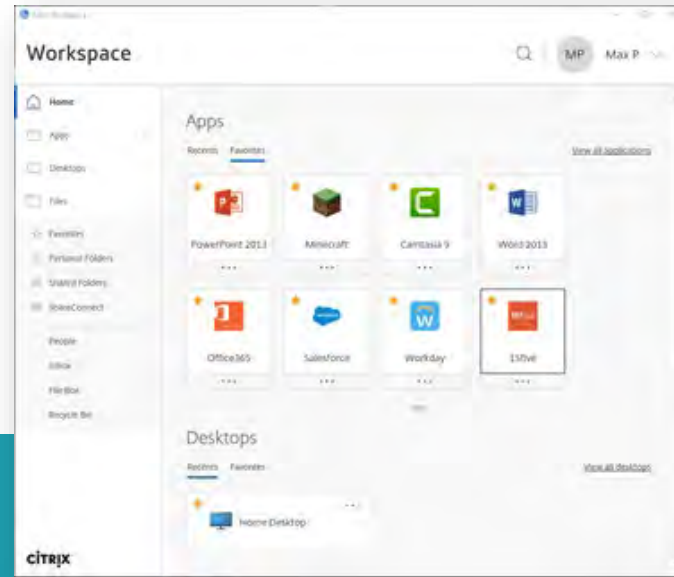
Workspace

MP Max P

Home
Apps
Desktops
Files
Favorites
Personal Folders
Shared Folders
ShareConnect
People
Inbox
File Box
Recycle Bin

Apps
Recents Favorites
View all applications

PowerPoint 2013
...
Minecraft
...
Camtasia 9
...
Word 2013
...
Office365
...
Salesforce
...
Workday
...
15five
...

Desktops
Recents Favorites
View all desktops

Home Desktop
...

CITRIX